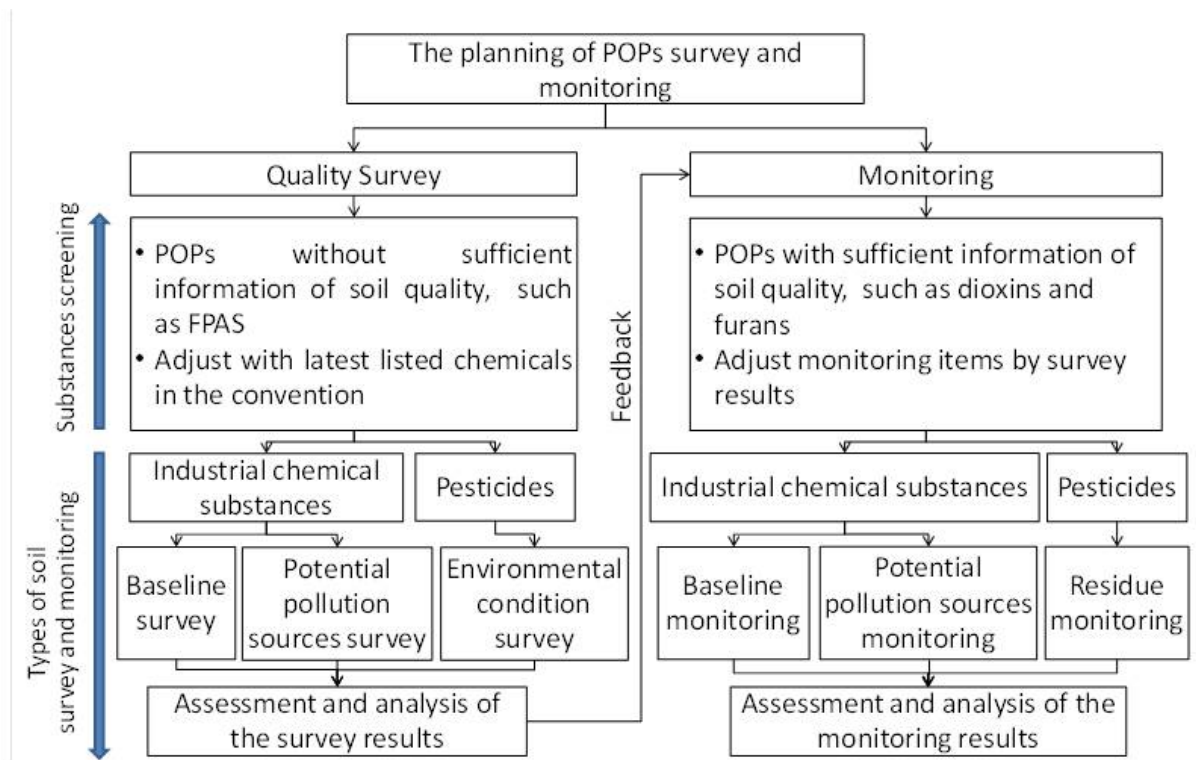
The planning of POPs survey and monitoring

Quality Survey

Monitoring

Substances screening

• POPs without sufficient information of soil quality, such as FPAS
• Adjust with latest listed chemicals in the convention

Feedback

• POPs with sufficient information of soil quality, such as dioxins and furans
• Adjust monitoring items by survey results

Types of soil survey and monitoring

Industrial chemical substances

Pesticides

Industrial chemical substances

Pesticides

Baseline survey

Potential pollution sources survey

Environmental condition survey

Baseline monitoring

Potential pollution sources monitoring

Residue monitoring

Assessment and analysis of the survey results

Assessment and analysis of the monitoring results